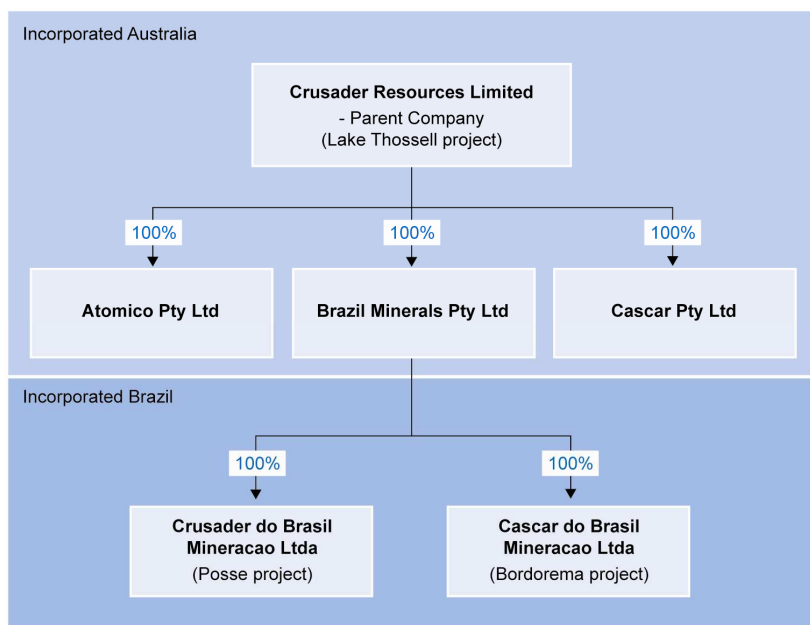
Incorporated Australia

**Crusader Resources Limited**
- Parent Company
(Lake Thossell project)

100%

100%

100%

**Atomico Pty Ltd**

**Brazil Minerals Pty Ltd**

**Cascar Pty Ltd**

Incorporated Brazil

100%

100%

**Crusader do Brasil Mineracao Ltda**
(Posse project)

**Cascar do Brasil Mineracao Ltda**
(Bordorema project)